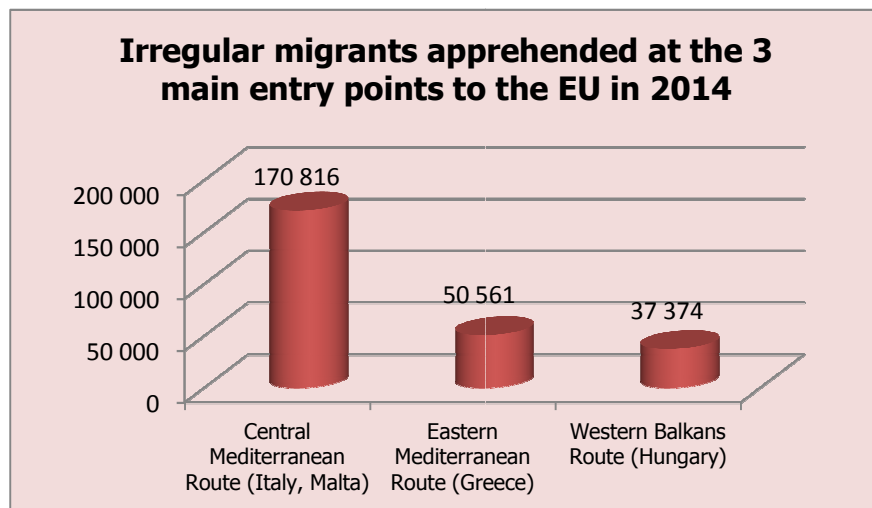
Irregular migrants apprehended at the 3 main entry points to the EU in 2014

200 000
150 000
100 000
50 000
0

170 816
50 561
37 374

Central Mediterranean Route (Italy, Malta)
Eastern Mediterranean Route (Greece)
Western Balkans Route (Hungary)